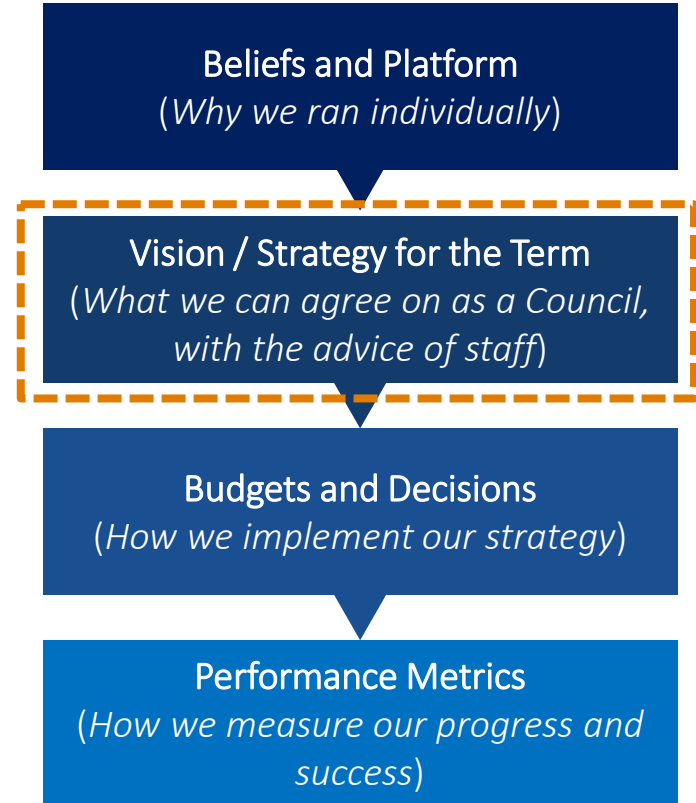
Beliefs and Platform
(Why we ran individually)

Vision / Strategy for the Term
(What we can agree on as a Council, with the advice of staff)

Budgets and Decisions
(How we implement our strategy)

Performance Metrics
(How we measure our progress and success)